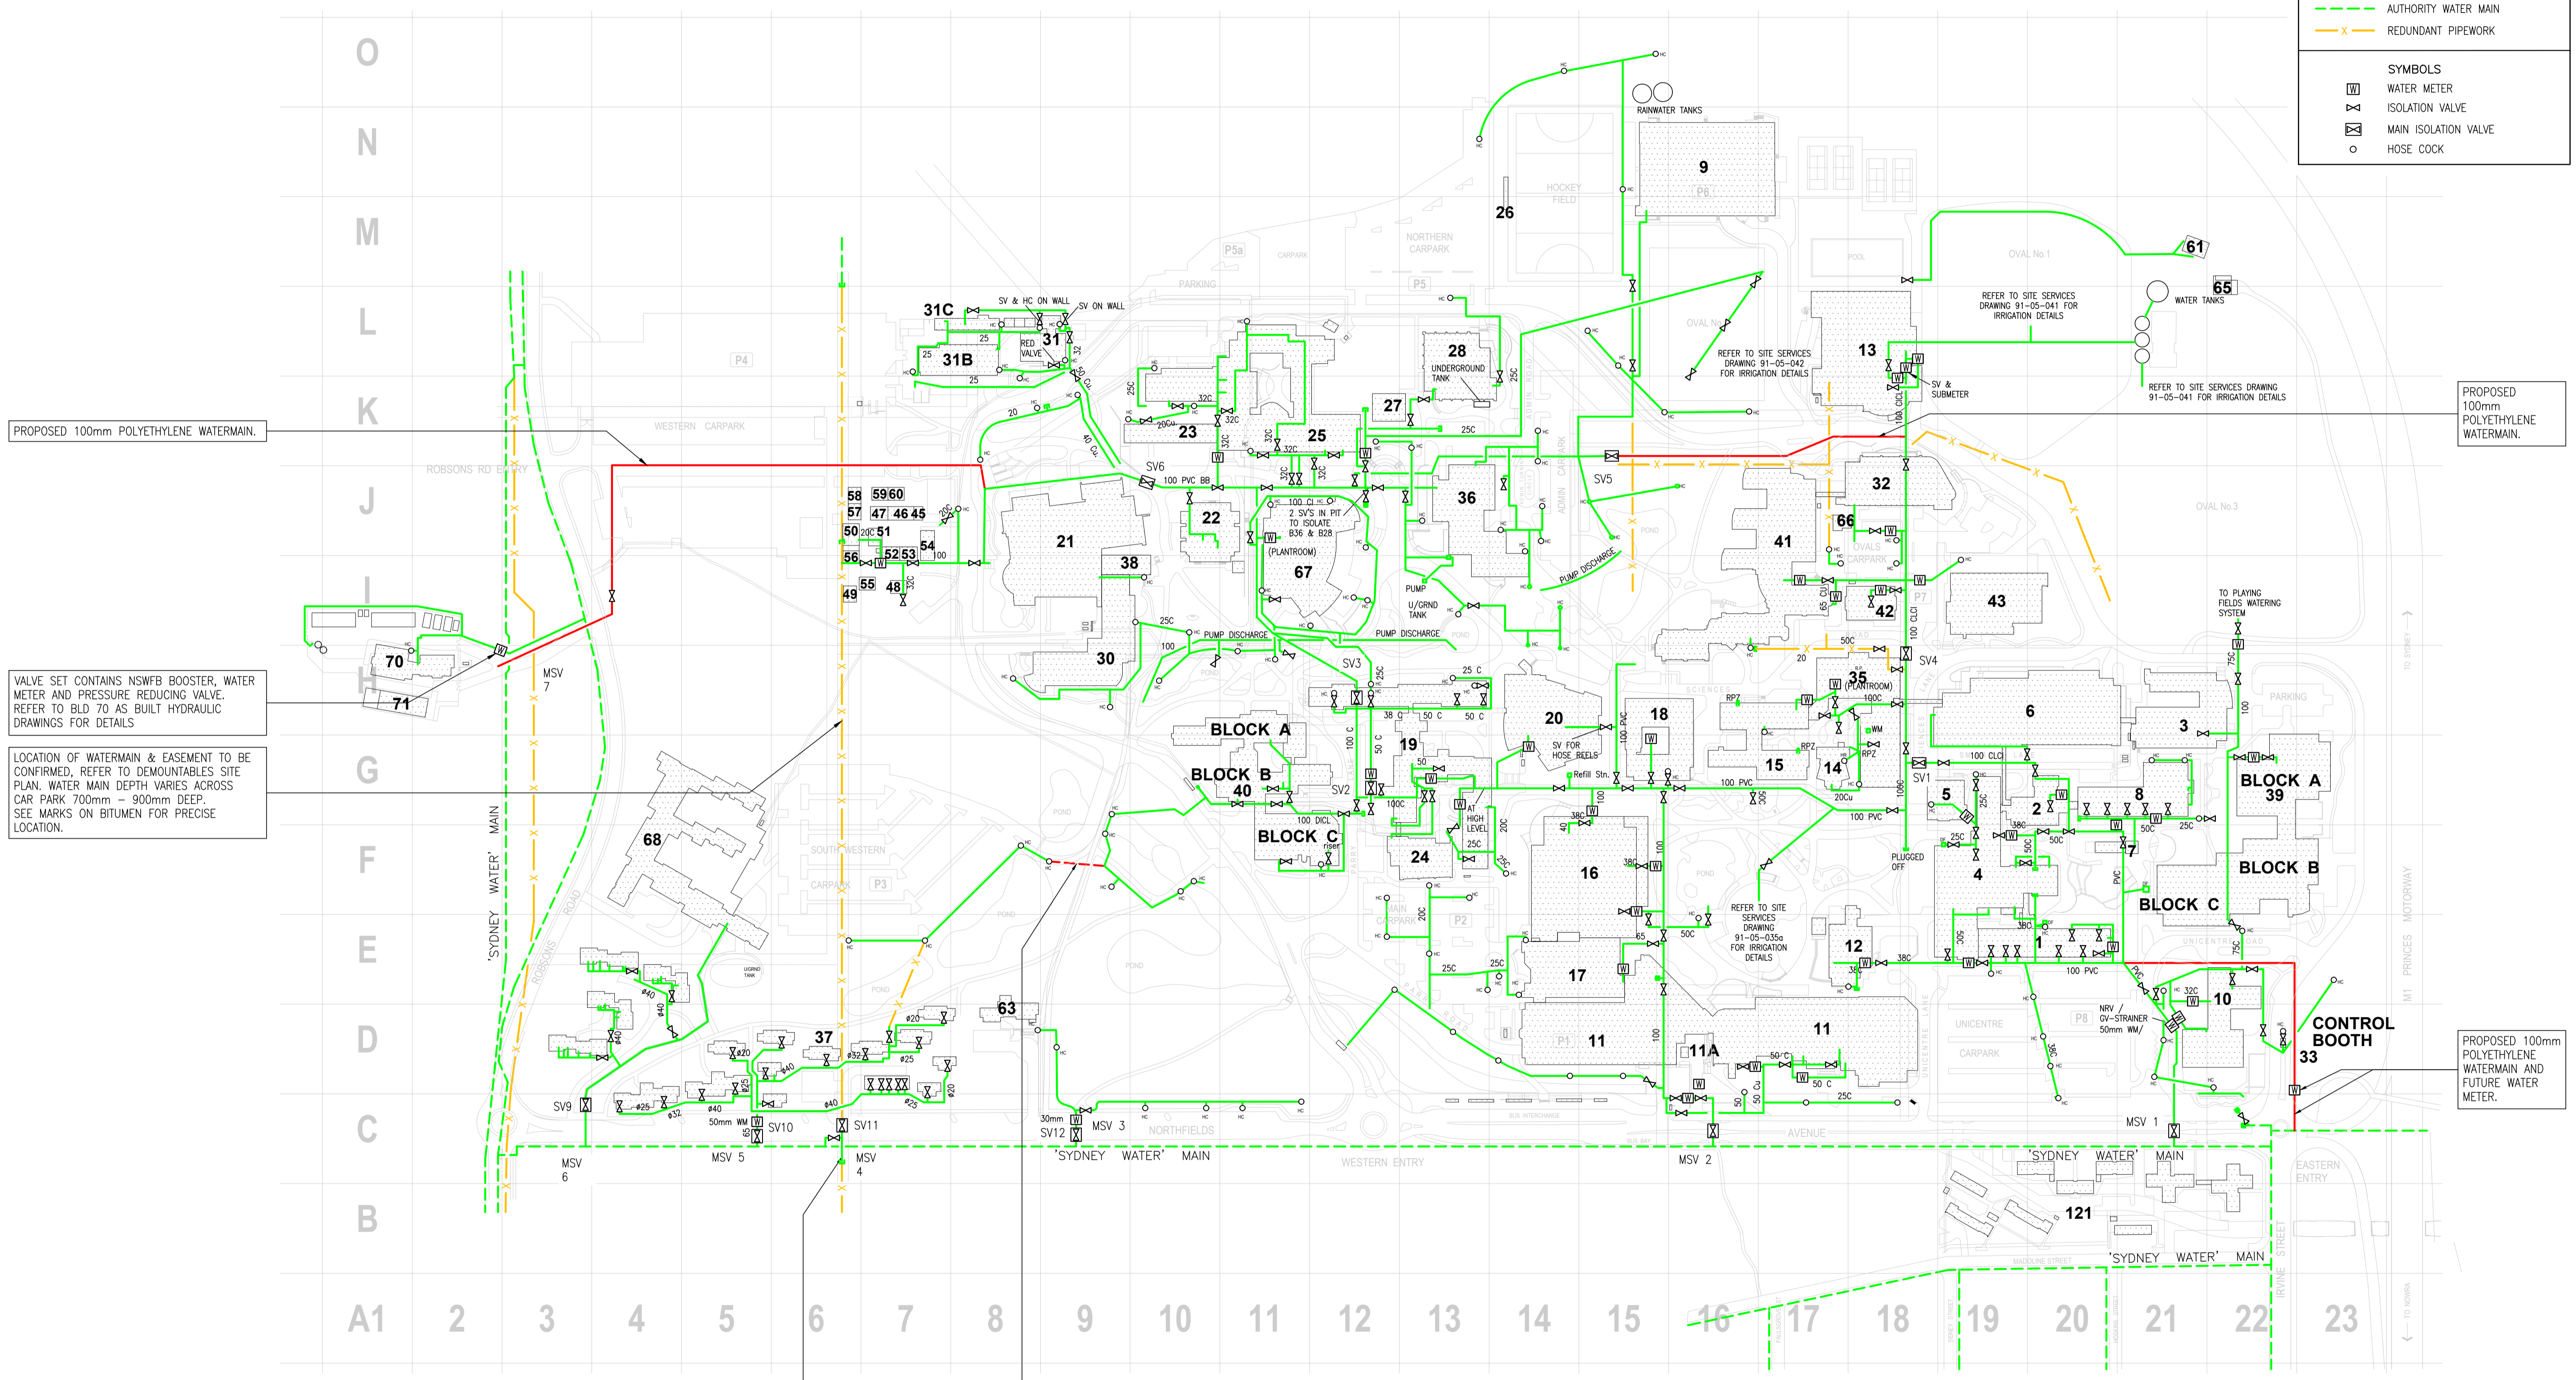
AUTHORITY WATER MAIN
REDUNDANT PIPEWORK

SYMBOLS
W WATER METER
ISOLATION VALVE
MAIN ISOLATION VALVE
HOSE COCK

O
N
M
L
K
J
I
H
G
F
E
D
C
B

PROPOSED 100mm POLYETHYLENE WATERMAIN.

VALVE SET CONTAINS NSWFB BOOSTER, WATER METER AND PRESSURE REDUCING VALVE. REFER TO BLD 70 AS BUILT HYDRAULIC DRAWINGS FOR DETAILS

LOCATION OF WATERMAIN & EASEMENT TO BE CONFIRMED, REFER TO DEMOUNTABLES SITE PLAN. WATER MAIN DEPTH VARIES ACROSS CAR PARK 700mm – 900mm DEEP. SEE MARKS ON BITUMEN FOR PRECISE LOCATION.

PROPOSED 100mm POLYETHYLENE WATERMAIN.

PROPOSED 100mm POLYETHYLENE WATERMAIN AND FUTURE WATER METER.

RAINWATER TANKS
9
26
HOCKEY FIELD
NORTHERN CARPARK
P5a
CARPARK
PARKING
P5
P4
WESTERN CARPARK
ROBSONS RD ENTRY
31C
SV & HC ON WALL
SV ON WALL
31
31B
RED VALVE
25
28
UNDERGROUND TANK
27
23
25
SV6
100 PVC BB
22
100 CI
2 SV'S IN PIT TO ISOLATE B36 & B28
(PLANTROOM)
67
36
PUMP
U/GRND TANK
PUMP DISCHARGE
SV5
21
38
30
25C
100
PUMP DISCHARGE
SV3
58 59 60
57 47 46 45
50 51
56 52 53 54
55 48
49
70
71
MSV 7
61
65
WATER TANKS
OVAL No.1
REFER TO SITE SERVICES DRAWING 91-05-041 FOR IRRIGATION DETAILS
13
SV & SUBMETER
REFER TO SITE SERVICES DRAWING 91-05-042 FOR IRRIGATION DETAILS
REFER TO SITE SERVICES DRAWING 91-05-041 FOR IRRIGATION DETAILS
32
66
41
OVAL No.3
43
42
TO PLAYING FIELDS WATERING SYSTEM
SV4
35
(PLANTROOM)
6
3
PARKING
BLOCK A
BLOCK B
40
BLOCK C
100 DICL
riser
SV2
19
24
AT HIGH LEVEL
20
SV FOR HOSE REELS
Refill Stn.
18
16
17
15
14
RPZ
WM
SV1
5
2
8
BLOCK A 39
BLOCK B
BLOCK C
7
4
1
PLUGGED OFF
100 CLCI
100 PVC
REFER TO SITE SERVICES DRAWING 91-05-035a FOR IRRIGATION DETAILS
12
10
NRV / GV-STRAINER 50mm WM/
CONTROL BOOTH
33
11
11A
UNICENTRE
CARPARK
P8
P1
P2
P3
MAIN CARPARK
68
SOUTH WESTERN CARPARK
63
37
SV9
SV10
SV11
SV12
30mm
MSV 3
MSV 6
MSV 5
MSV 4
MSV 2
MSV 1
'SYDNEY WATER' MAIN
'SYDNEY WATER' MAIN
'SYDNEY WATER' MAIN
'SYDNEY WATER' MAIN
NORTHFIELDS
AVENUE
WESTERN ENTRY
EASTERN ENTRY
121
ROBSONS ROAD
IRVINE STREET
M1 PRINCES MOTORWAY
50mm WM
A1 2 3 4 5 6 7 8 9 10 11 12 13 14 15 16 17 18 19 20 21 22 23